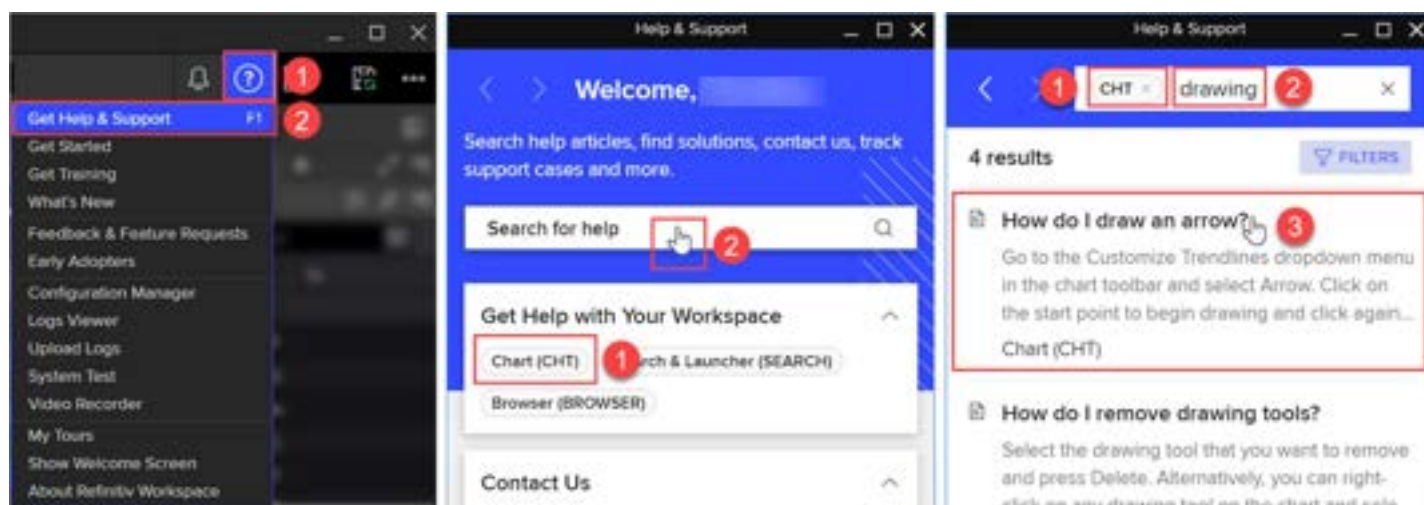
1
2
Get Help & Support F1
Get Started
Get Training
What's New
Feedback & Feature Requests
Early Adopters
Configuration Manager
Logs Viewer
Upload Logs
System Test
Video Recorder
My Tours
Show Welcome Screen
About Refinitiv Workspace

Help & Support
Welcome,
Search help articles, find solutions, contact us, track support cases and more.
Search for help
2
Get Help with Your Workspace
Chart (CHT)
1
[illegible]rch & Launcher (SEARCH)
Browser (BROWSER)
Contact Us

Help & Support
1
CHT ×
drawing
2
4 results
FILTERS
How do I draw an arrow?
3
Go to the Customize Trendlines dropdown menu in the chart toolbar and select Arrow. Click on the start point to begin drawing and click again...
Chart (CHT)
How do I remove drawing tools?
Select the drawing tool that you want to remove and press Delete. Alternatively, you can right-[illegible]